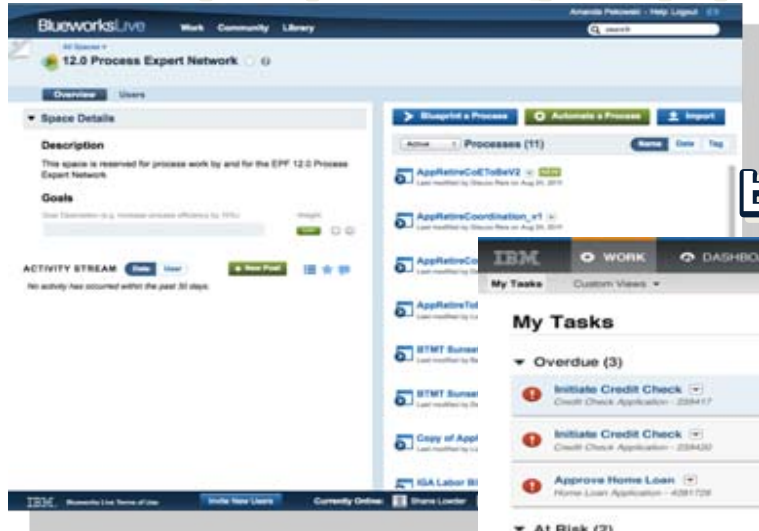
BlueworksLive Work Community Library

Amanda Petowski · Help Logout

search

All Spaces

12.0 Process Expert Network

Overview Users

Space Details

Description

This space is reserved for process work by and for the EPF 12.0 Process Expert Network

Goals

Goal Description (e.g. increase process efficiency by 10%)

Weight

ACTIVITY STREAM Date User

New Post

No activity has occurred within the past 30 days.

Blueprint a Process

Automate a Process

Import

Active

Processes (11)

Name Date Tag

AppRetireCoEToBeV2 NEW

Last modified by Stacey Rees on Aug 24, 2011

AppRetireCoordination_v1

Last modified by Stacey Rees on Aug 24, 2011

AppRetireCo

AppRetireTo

BTMT Sunset

BTMT Sunset

Copy of Appl

IGA Labor Bi

IBM Blueworks Live Terms of Use

Invite New Users

Currently Online:

Shane Loader

IBM

WORK

DASHBO

My Tasks

Custom Views

My Tasks

Overdue (3)

Initiate Credit Check

Credit Check Application - 259417

Initiate Credit Check

Credit Check Application - 259420

Approve Home Loan

Home Loan Application - 4381728

At Risk (2)